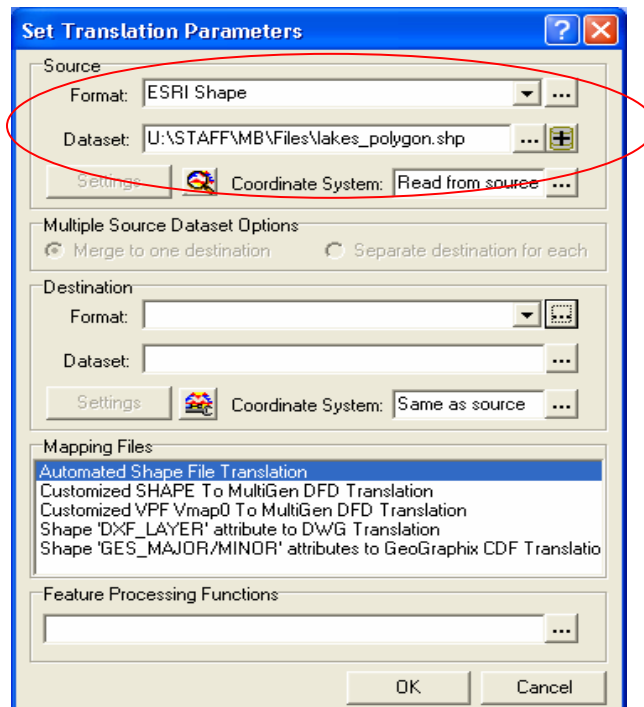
Set Translation Parameters

Source

Format: ESRI Shape ...

Dataset: U:\STAFF\MB\Files\lakes_polygon.shp ...

Settings

Coordinate System: Read from source ...

Multiple Source Dataset Options

Merge to one destination

Separate destination for each

Destination

Format: ...

Dataset: ...

Settings

Coordinate System: Same as source ...

Mapping Files

Automated Shape File Translation
Customized SHAPE To MultiGen DFD Translation
Customized VPF Vmap0 To MultiGen DFD Translation
Shape 'DXF_LAYER' attribute to DWG Translation
Shape 'GES_MAJOR/MINOR' attributes to GeoGraphix CDF Translatio

Feature Processing Functions

...

OK

Cancel